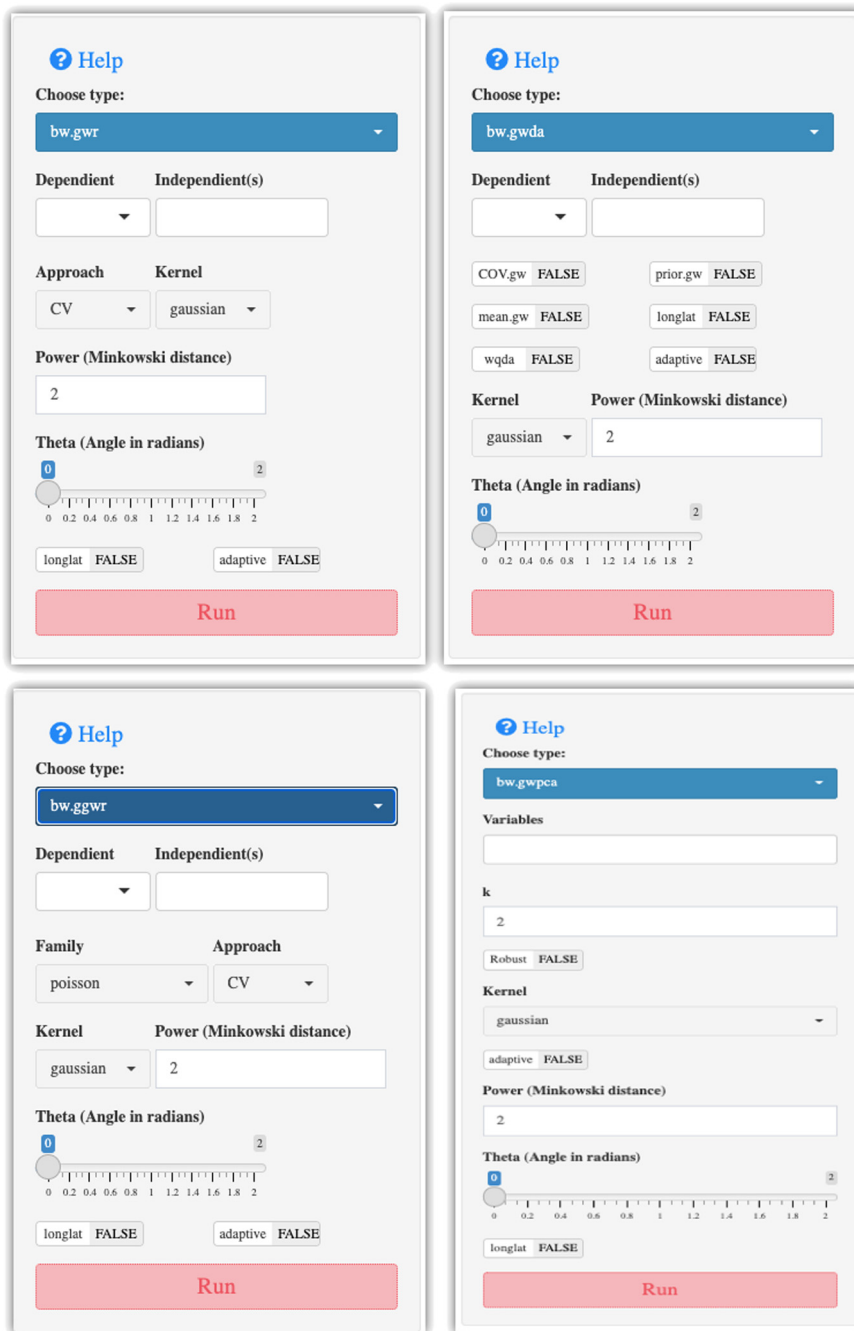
Help

Choose type:

bw.gwr

Dependent Independient(s)

Approach Kernel

CV gaussian

Power (Minkowski distance)

2

Theta (Angle in radians)

0 2

0 0.2 0.4 0.6 0.8 1 1.2 1.4 1.6 1.8 2

longlat FALSE adaptive FALSE

Run

Help

Choose type:

bw.gwda

Dependent Independient(s)

COV.gw FALSE prior.gw FALSE

mean.gw FALSE longlat FALSE

wqda FALSE adaptive FALSE

Kernel Power (Minkowski distance)

gaussian 2

Theta (Angle in radians)

0 2

0 0.2 0.4 0.6 0.8 1 1.2 1.4 1.6 1.8 2

Run

Help

Choose type:

bw.ggwr

Dependent Independient(s)

Family Approach

poisson CV

Kernel Power (Minkowski distance)

gaussian 2

Theta (Angle in radians)

0 2

0 0.2 0.4 0.6 0.8 1 1.2 1.4 1.6 1.8 2

longlat FALSE adaptive FALSE

Run

Help

Choose type:

bw.gwpca

Variables

k

2

Robust FALSE

Kernel

gaussian

adaptive FALSE

Power (Minkowski distance)

2

Theta (Angle in radians)

0 2

0 0.2 0.4 0.6 0.8 1 1.2 1.4 1.6 1.8 2

longlat FALSE

Run